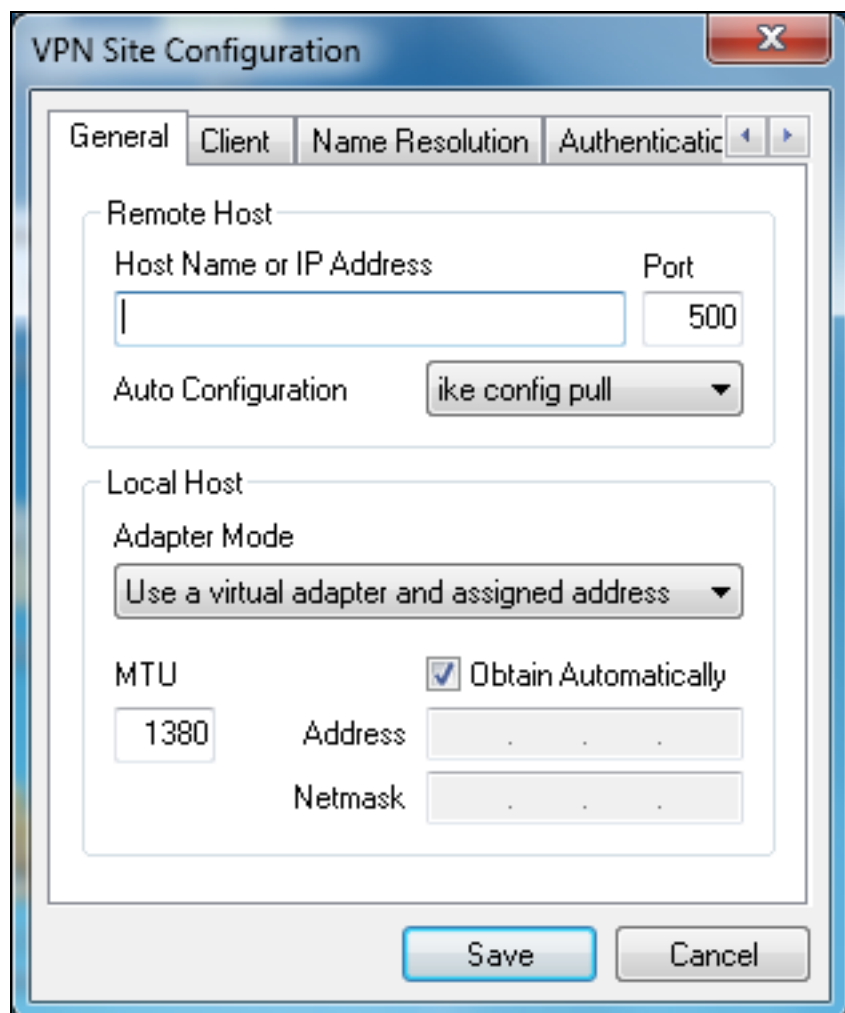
VPN Site Configuration

General | Client | Name Resolution | Authenticatic

Remote Host
Host Name or IP Address
Port
500
Auto Configuration
ike config pull

Local Host
Adapter Mode
Use a virtual adapter and assigned address

MTU
1380
Obtain Automatically
Address
Netmask

Save
Cancel